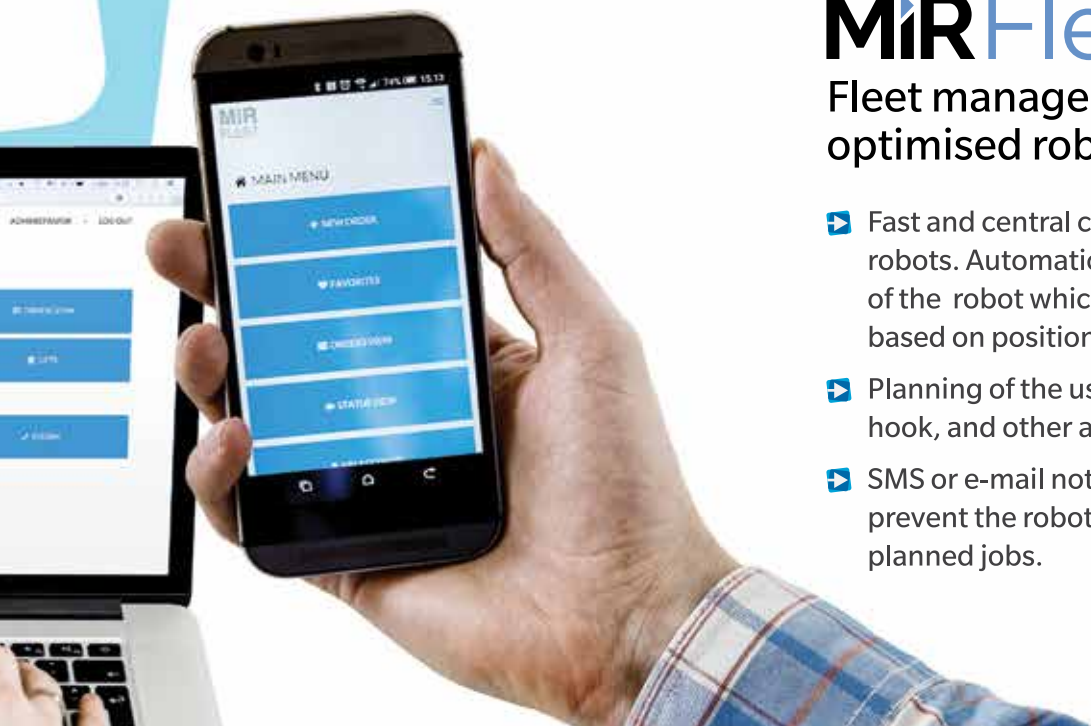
MiR Fle

Fleet manage
optimised rob

Fast and central c robots. Automatic of the robot whic based on position

Planning of the us hook, and other a

SMS or e-mail not prevent the robot planned jobs.

ADMINISTRATOR LOG OUT

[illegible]

LIFTS

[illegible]

74% 15:13

MIR FLEET

MAIN MENU

NEW ORDER

FAVORITES

ORDERS VIEW

STATUS VIEW

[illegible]